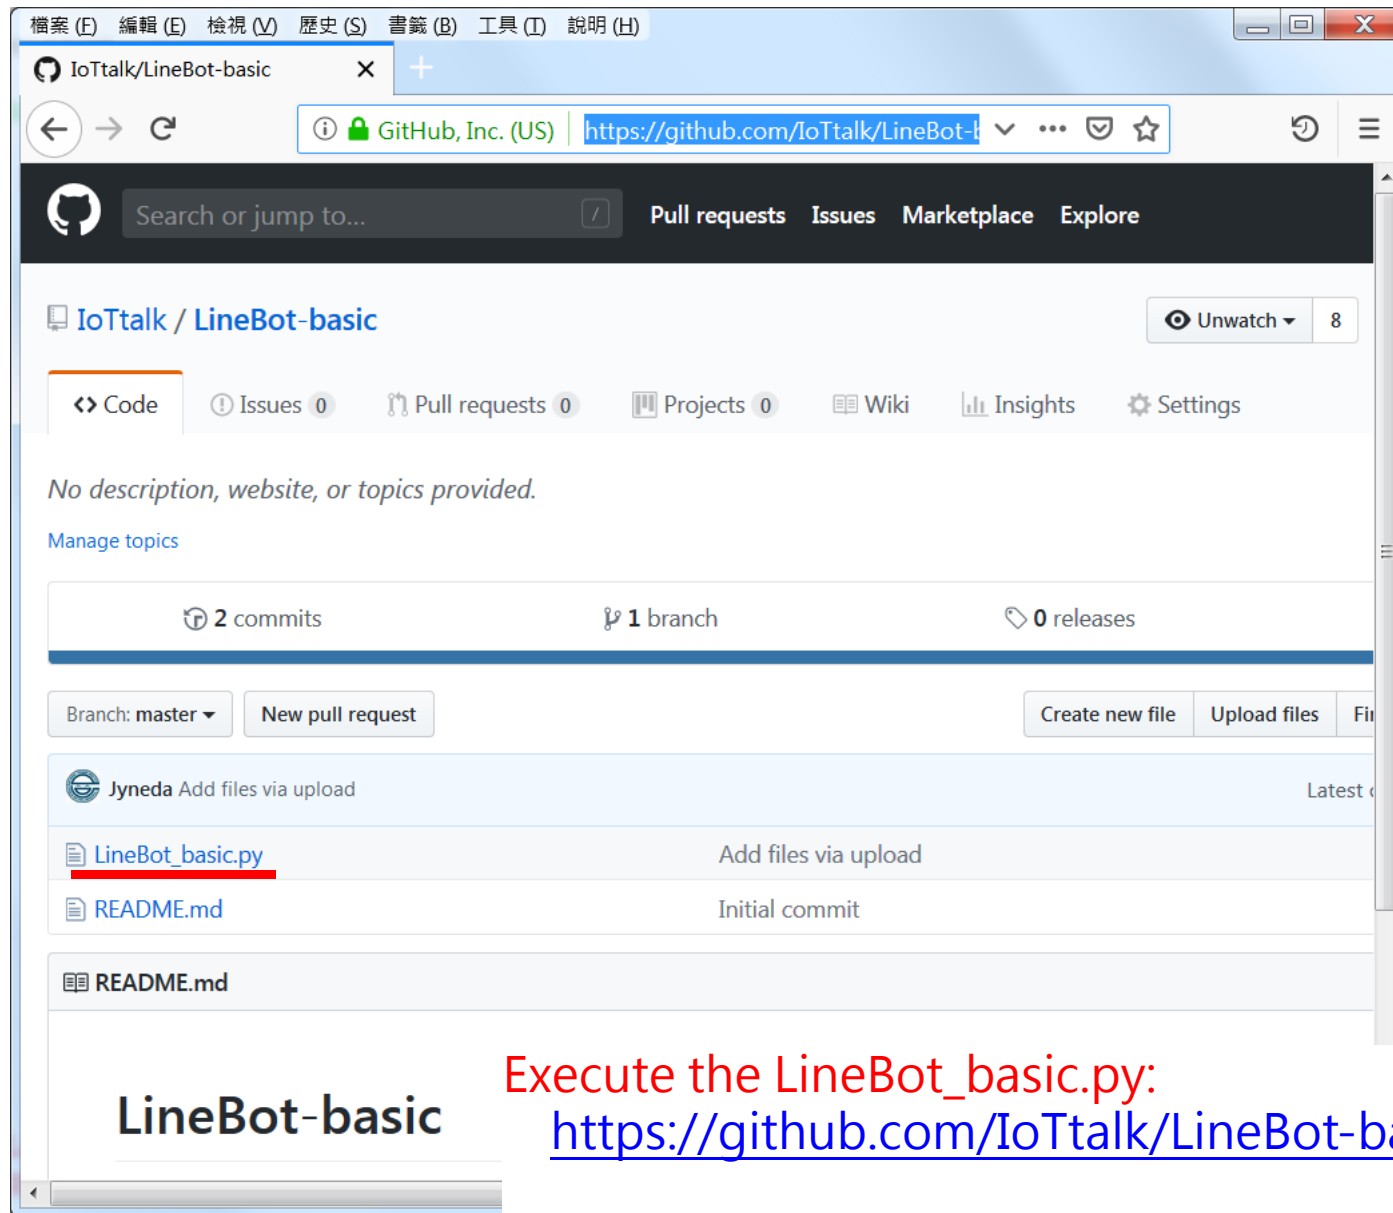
檔案 (F) 編輯 (E) 檢視 (V) 歷史 (S) 書籤 (B) 工具 (T) 說明 (H)

IoTtalk/LineBot-basic

GitHub, Inc. (US) https://github.com/IoTtalk/LineBot-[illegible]

Search or jump to... /

Pull requests Issues Marketplace Explore

IoTtalk / LineBot-basic

Unwatch 8

Code Issues 0 Pull requests 0 Projects 0 Wiki Insights Settings

No description, website, or topics provided.

Manage topics

2 commits 1 branch 0 releases

Branch: master New pull request Create new file Upload files Fi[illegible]

Jyneda Add files via upload Latest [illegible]

| LineBot_basic.py | Add files via upload |
|---|---|
| README.md | Initial commit |

README.md

LineBot-basic

Execute the LineBot_basic.py:
https://github.com/IoTtalk/LineBot-ba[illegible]